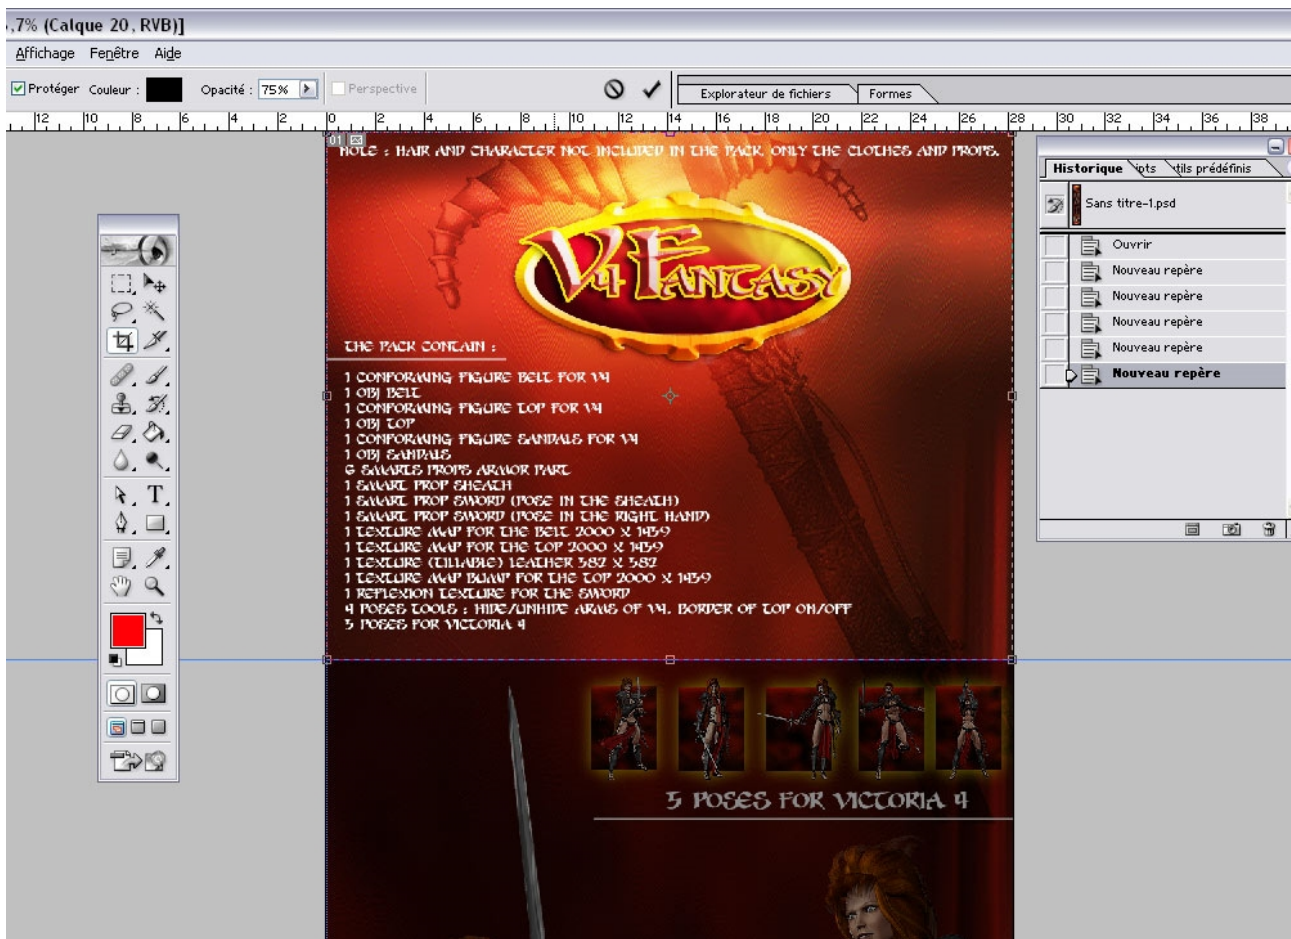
,7% (Calque 20, RVB)]

Affichage Fenêtre Aide

Protéger Couleur : Opacité : 75% Perspective

Explorateur de fichiers Formes

12 10 8 6 4 2 0 2 4 6 8 10 12 14 16 18 20 22 24 26 28 30 32 34 36 38

01

NOTE : HAIR AND CHARACTER NOT INCLUDED IN THE PACK. ONLY THE CLOTHES AND PROPS.

V4 FANTASY

THE PACK CONTAIN :

1 CONFORMING FIGURE BELT FOR V4
1 OBJ BELT
1 CONFORMING FIGURE TOP FOR V4
1 OBJ TOP
1 CONFORMING FIGURE SANDALS FOR V4
1 OBJ SANDALS
6 SMARTS PROPS ARMOR PART
1 SMART PROP SHEATH
1 SMART PROP SWORD (POSE IN THE SHEATH)
1 SMART PROP SWORD (POSE IN THE RIGHT HAND)
1 TEXTURE MAP FOR THE BELT 2000 X 1459
1 TEXTURE MAP FOR THE TOP 2000 X 1459
1 TEXTURE (TILLABLE) LEATHER 582 X 582
1 TEXTURE MAP BUMP FOR THE TOP 2000 X 1459
1 REFLEXION TEXTURE FOR THE SWORD
4 POSES TOOLS : HIDE/UNHIDE ARMS OF V4. BORDER OF TOP ON/OFF
5 POSES FOR VICTORIA 4

5 POSES FOR VICTORIA 4

Historique ipts itils prédéfinis

Sans titre-1.psd

Ouvrir
Nouveau repère
Nouveau repère
Nouveau repère
Nouveau repère
Nouveau repère